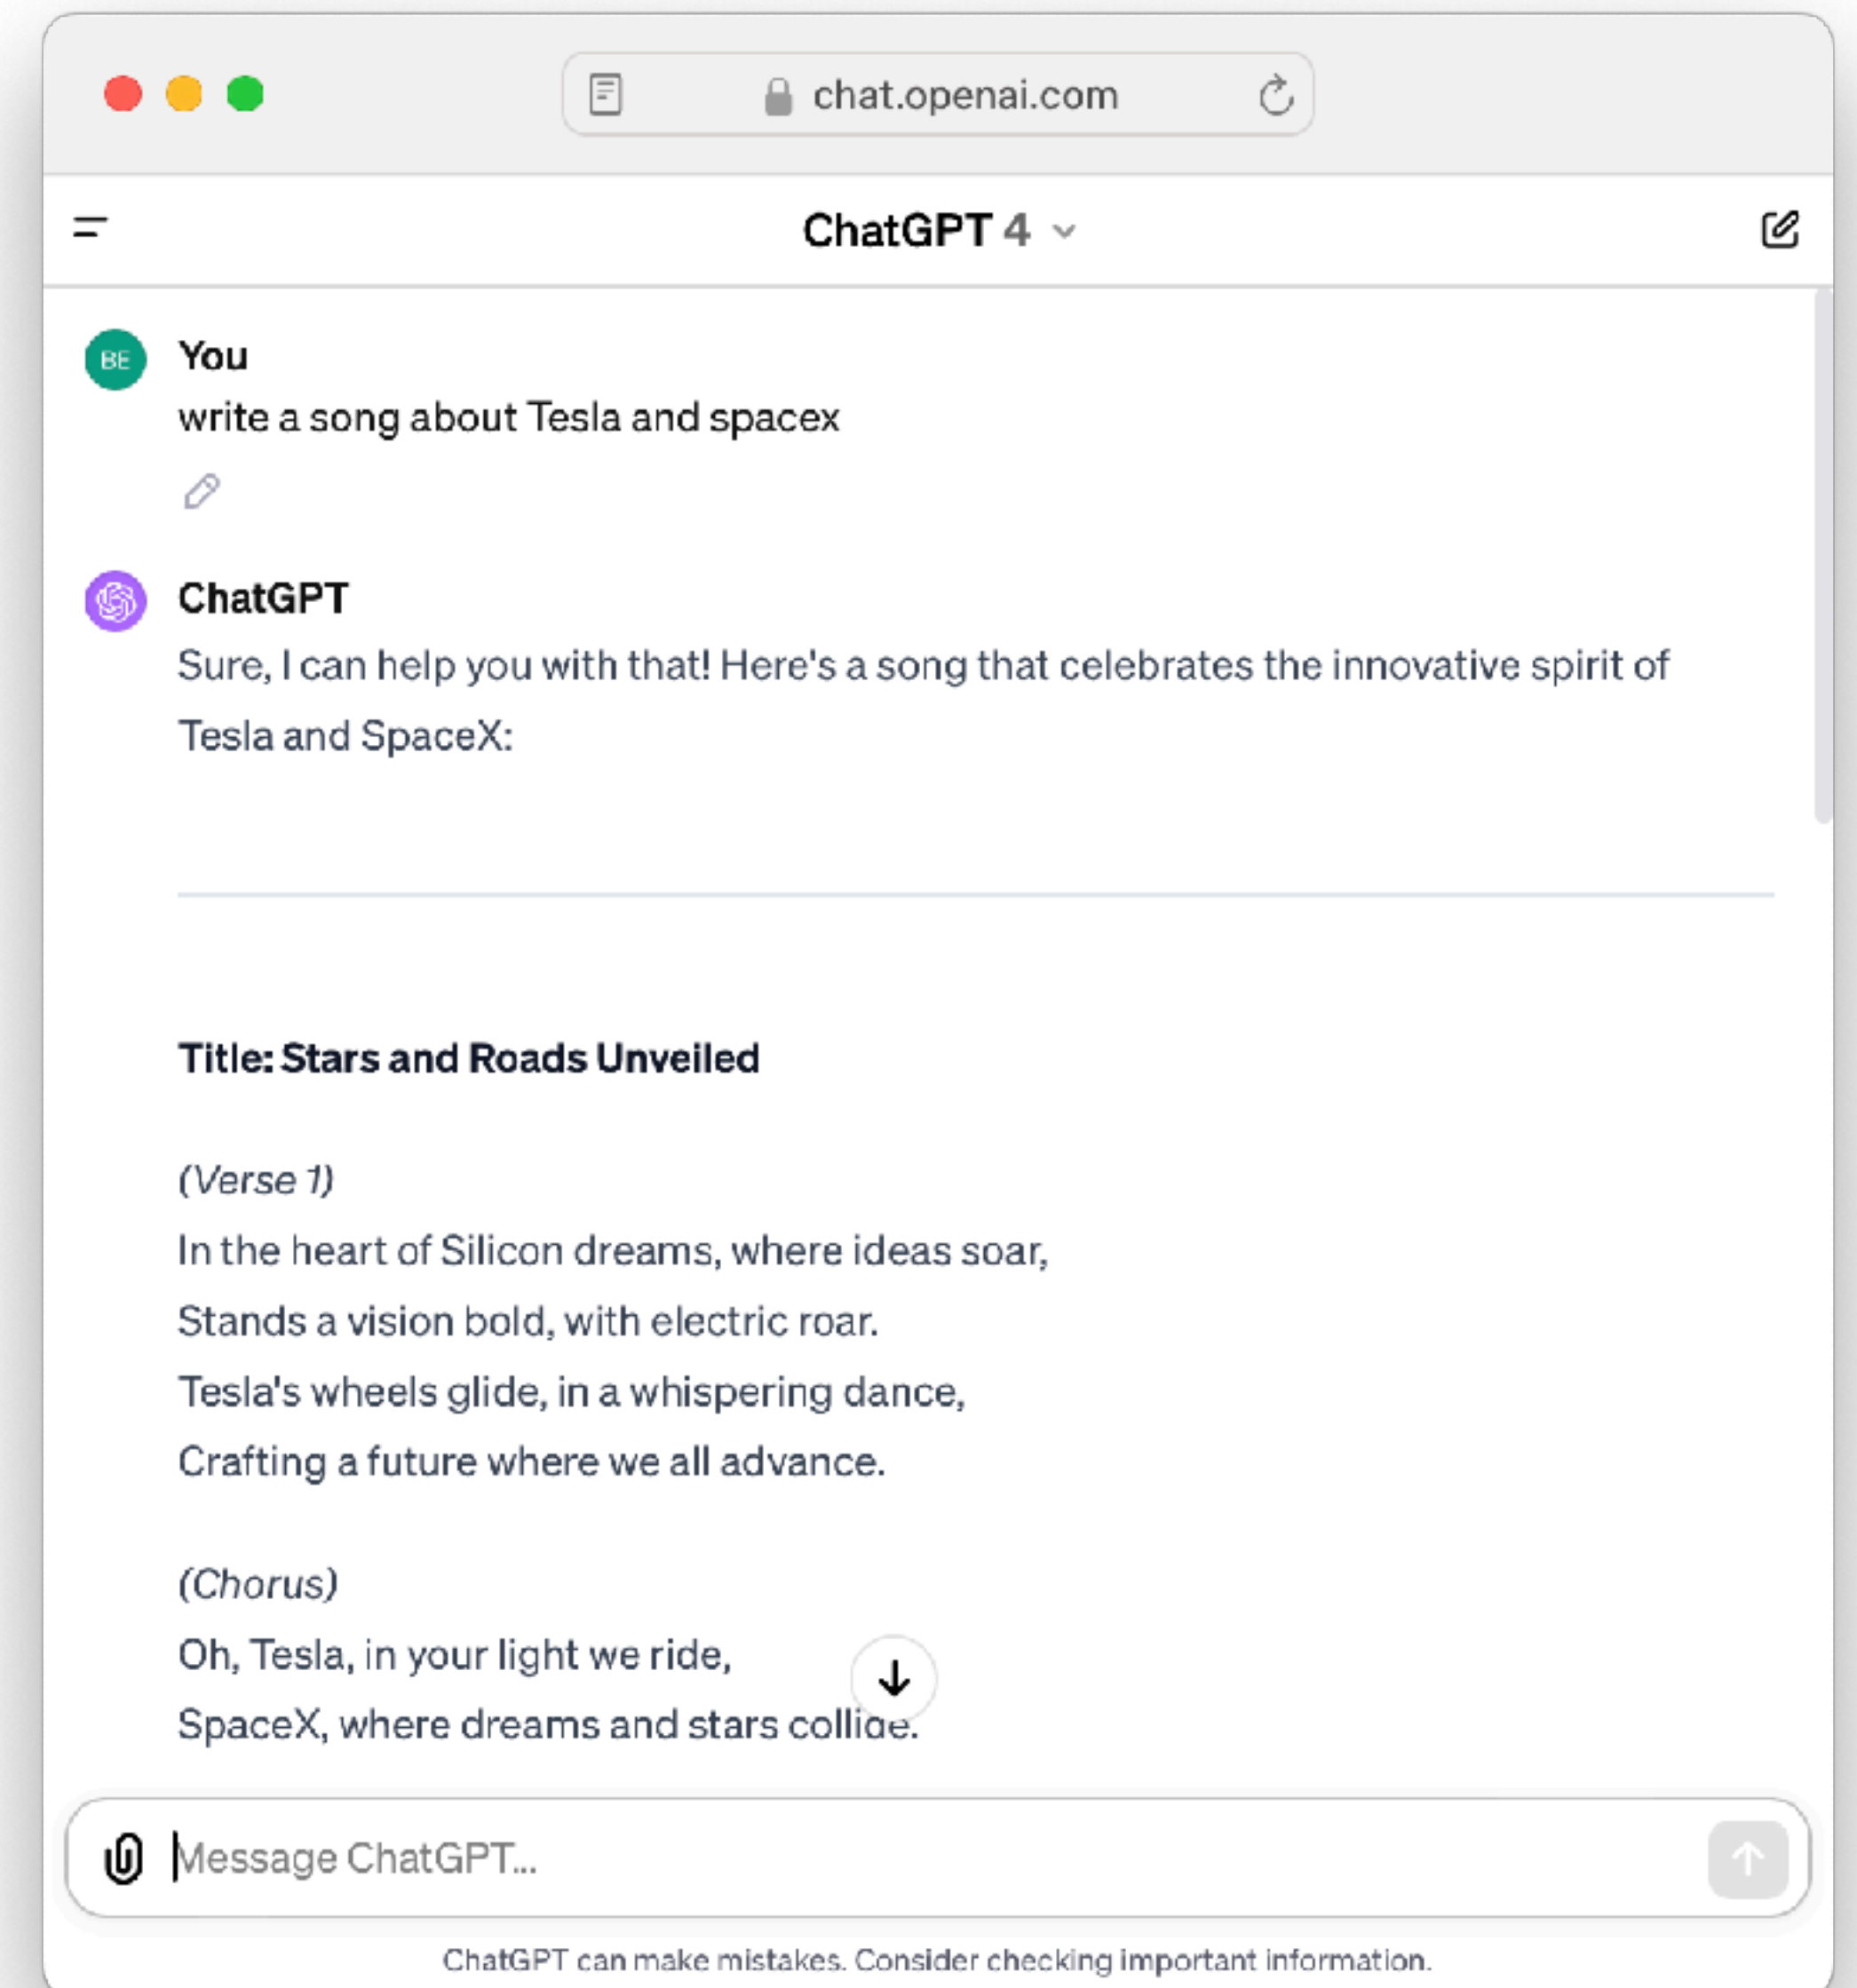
chat.openai.com

ChatGPT 4

BE

You

write a song about Tesla and spacex

ChatGPT

Sure, I can help you with that! Here's a song that celebrates the innovative spirit of Tesla and SpaceX:

**Title: Stars and Roads Unveiled**

*(Verse 1)*
In the heart of Silicon dreams, where ideas soar,
Stands a vision bold, with electric roar.
Tesla's wheels glide, in a whispering dance,
Crafting a future where we all advance.

*(Chorus)*
Oh, Tesla, in your light we ride,
SpaceX, where dreams and stars collide.

Message ChatGPT...

ChatGPT can make mistakes. Consider checking important information.